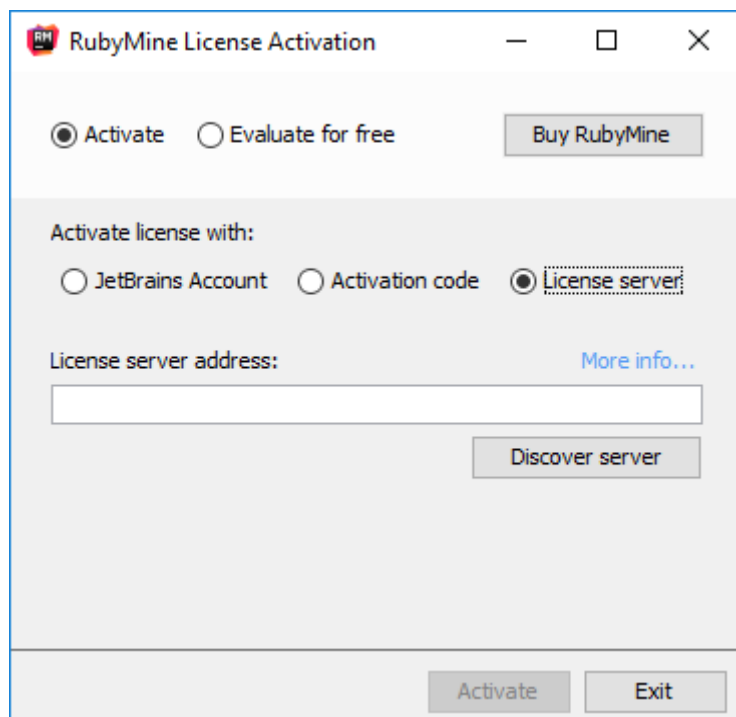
RM RubyMine License Activation

Activate Evaluate for free

Buy RubyMine

Activate license with:

JetBrains Account Activation code License server

License server address:

More info...

Discover server

Activate Exit